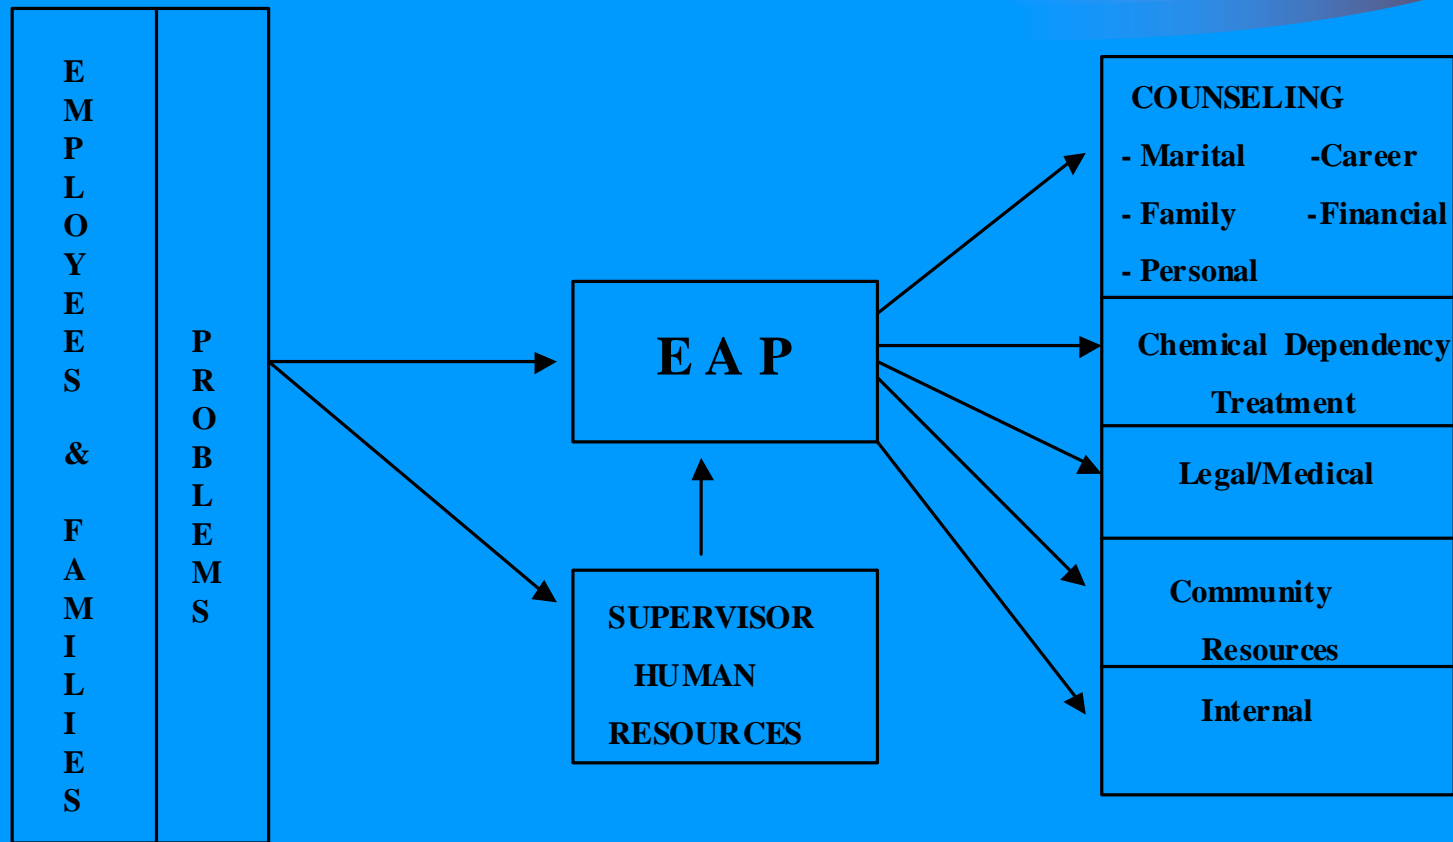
EMPLOYEES & FAMILIES

PROBLEMS

EAP

SUPERVISOR
HUMAN
RESOURCES

COUNSELING
- Marital -Career
- Family -Financial
- Personal

Chemical Dependency Treatment

Legal/Medical

Community Resources

Internal